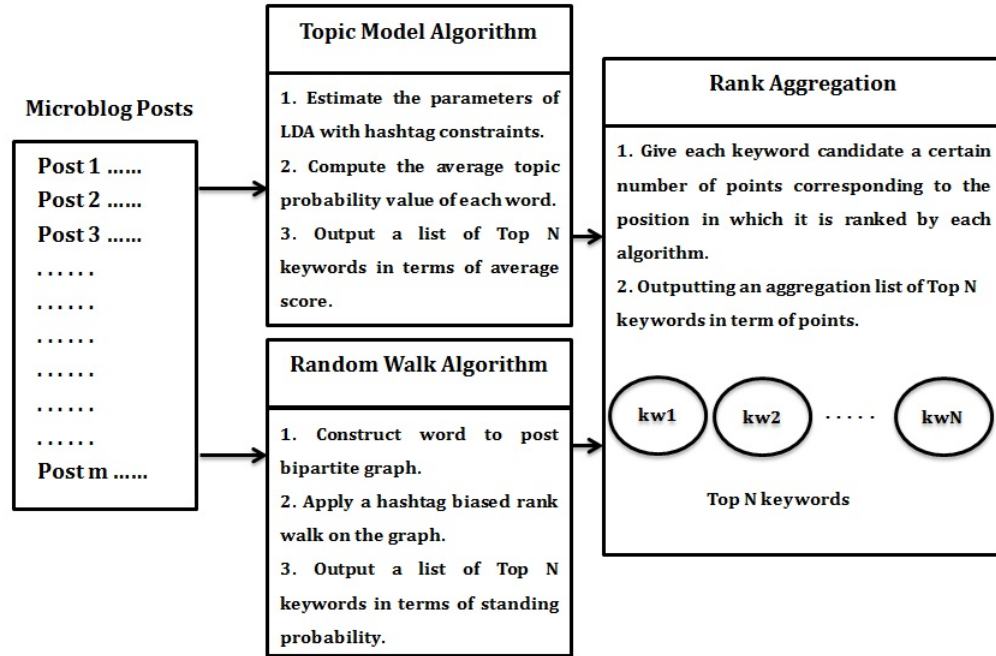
Microblog Posts

Post 1 ......
Post 2 ......
Post 3 ......
......
......
......
......
......
......
Post m ......

Topic Model Algorithm

1. Estimate the parameters of LDA with hashtag constraints.
2. Compute the average topic probability value of each word.
3. Output a list of Top N keywords in terms of average score.

Random Walk Algorithm

1. Construct word to post bipartite graph.
2. Apply a hashtag biased rank walk on the graph.
3. Output a list of Top N keywords in terms of standing probability.

Rank Aggregation

1. Give each keyword candidate a certain number of points corresponding to the position in which it is ranked by each algorithm.
2. Outputting an aggregation list of Top N keywords in term of points.

kw1 kw2 ····· kwN

Top N keywords